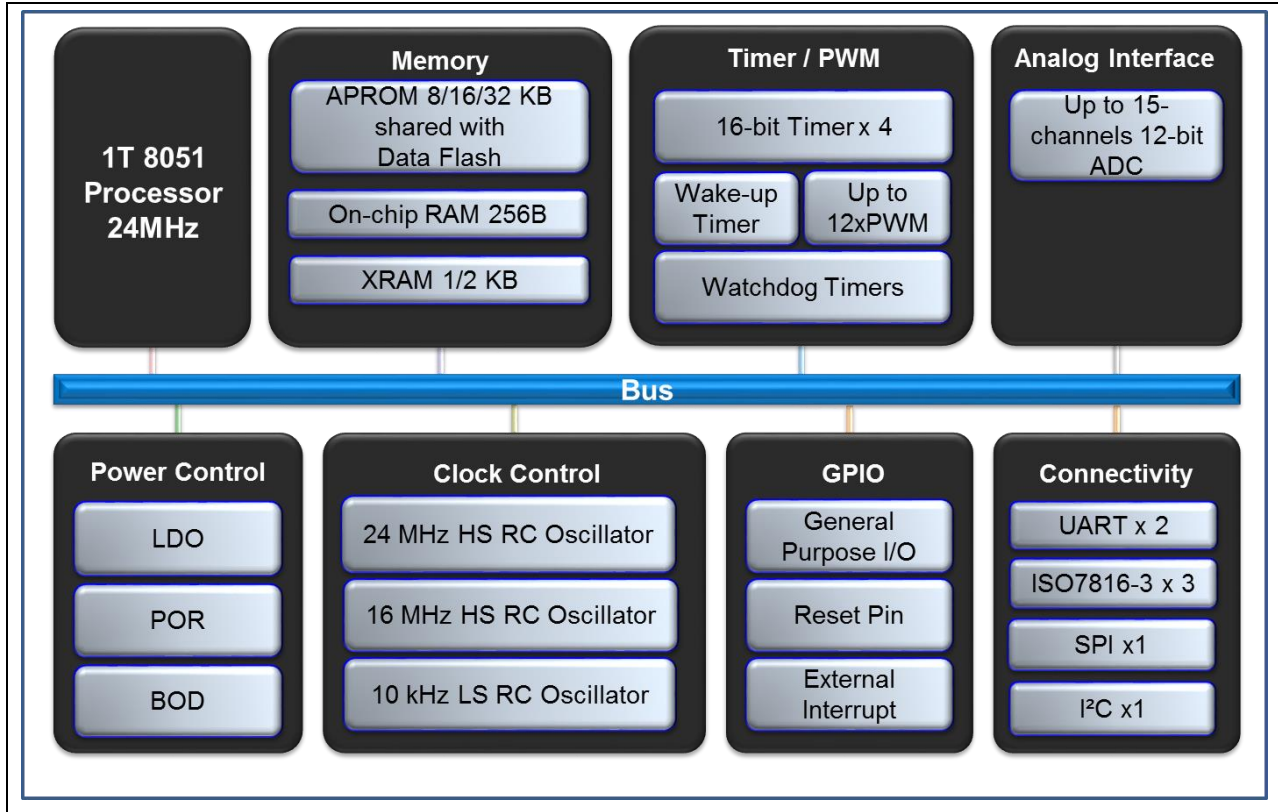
1T 8051 Processor 24MHz

Memory

APROM 8/16/32 KB shared with Data Flash

On-chip RAM 256B

XRAM 1/2 KB

Timer / PWM

16-bit Timer x 4

Wake-up Timer

Up to 12xPWM

Watchdog Timers

Analog Interface

Up to 15-channels 12-bit ADC

Bus

Power Control

LDO

POR

BOD

Clock Control

24 MHz HS RC Oscillator

16 MHz HS RC Oscillator

10 kHz LS RC Oscillator

GPIO

General Purpose I/O

Reset Pin

External Interrupt

Connectivity

UART x 2

ISO7816-3 x 3

SPI x1

I²C x1